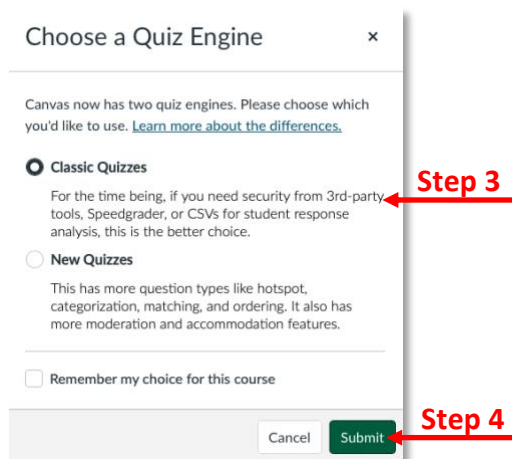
Choose a Quiz Engine ×

Canvas now has two quiz engines. Please choose which you'd like to use. Learn more about the differences.

Classic Quizzes

For the time being, if you need security from 3rd-party tools, Speedgrader, or CSVs for student response analysis, this is the better choice.

New Quizzes

This has more question types like hotspot, categorization, matching, and ordering. It also has more moderation and accommodation features.

Remember my choice for this course

Cancel Submit

Step 3

Step 4